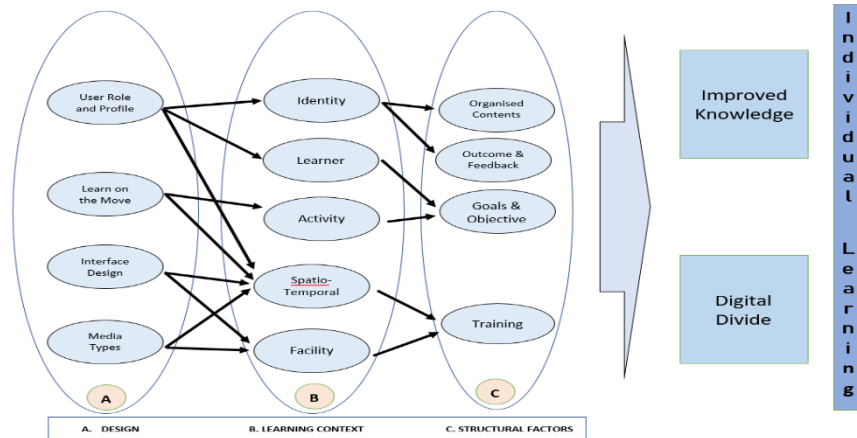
User Role and Profile

Learn on the Move

Interface Design

Media Types

A

Identity

Learner

Activity

Spatio-Temporal

Facility

B

Organised Contents

Outcome & Feedback

Goals & Objective

Training

C

A. DESIGN

B. LEARNING CONTEXT

C. STRUCTURAL FACTORS

Improved Knowledge

Digital Divide

Individual Learning